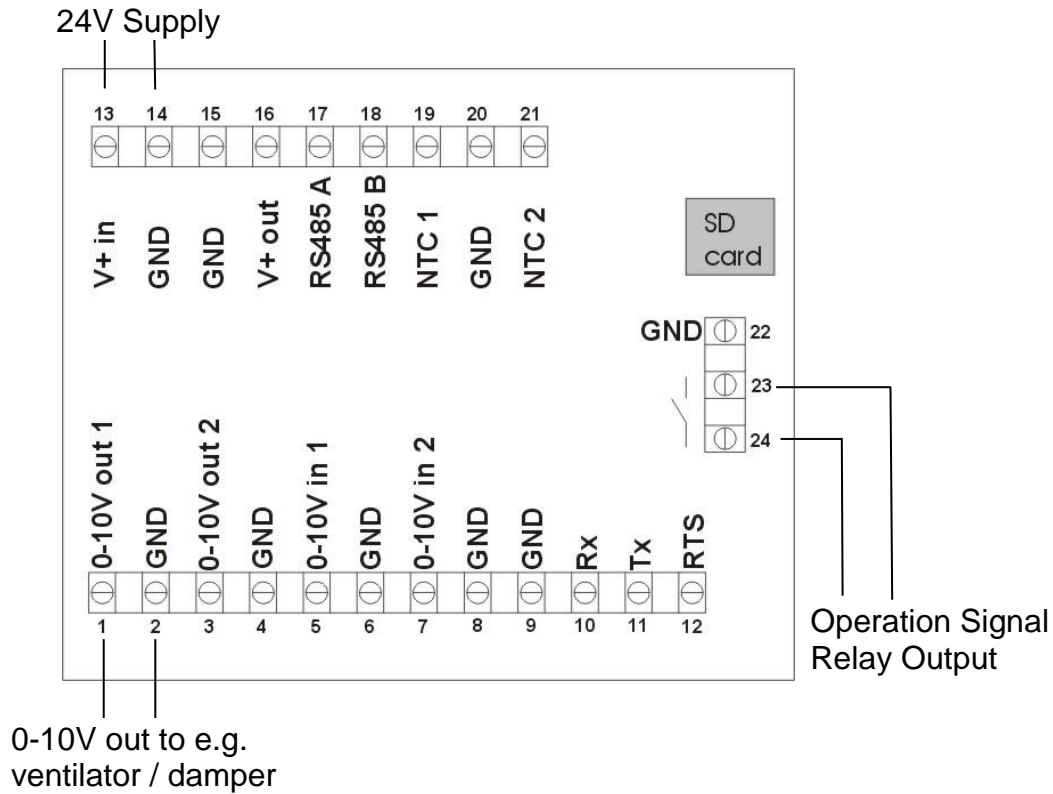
24V Supply

13 14 15 16 17 18 19 20 21

V+ in
GND
GND
V+ out
RS485 A
RS485 B
NTC 1
GND
NTC 2

SD card

GND 22
23
24

0-10V out 1
GND
0-10V out 2
GND
0-10V in 1
GND
0-10V in 2
GND
GND
Rx
Tx
RTS

1 2 3 4 5 6 7 8 9 10 11 12

Operation Signal Relay Output

0-10V out to e.g. ventilator / damper